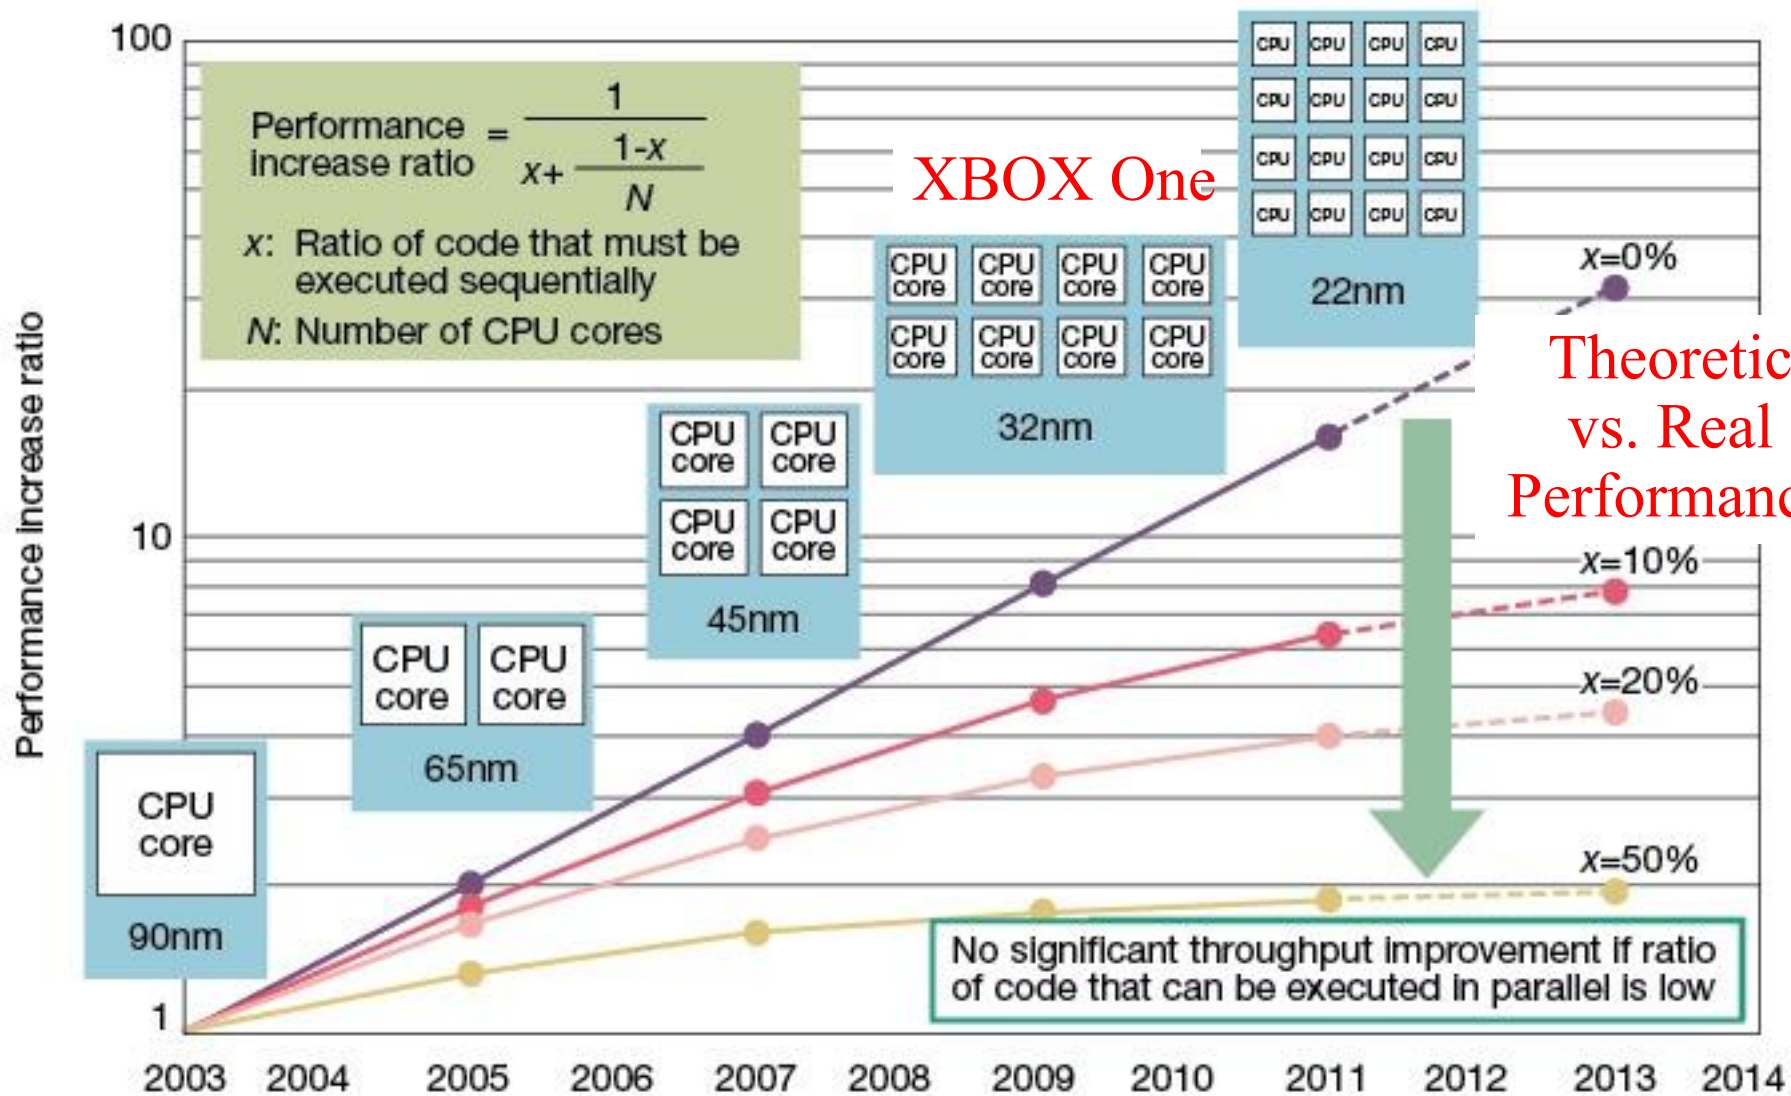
100

Performance increase ratio $= \frac{1}{x+\frac{1-x}{N}}$

$x$: Ratio of code that must be executed sequentially

$N$: Number of CPU cores

XBOX One

CPU CPU CPU CPU
CPU CPU CPU CPU
CPU CPU CPU CPU
CPU CPU CPU CPU

22nm

CPU core CPU core CPU core CPU core
CPU core CPU core CPU core CPU core

32nm

CPU core CPU core
CPU core CPU core

45nm

CPU core CPU core

65nm

CPU core

90nm

$x$=0%

Theoretic vs. Real Performanc

$x$=10%

$x$=20%

$x$=50%

10

1

Performance increase ratio

No significant throughput improvement if ratio of code that can be executed in parallel is low

2003 2004 2005 2006 2007 2008 2009 2010 2011 2012 2013 2014